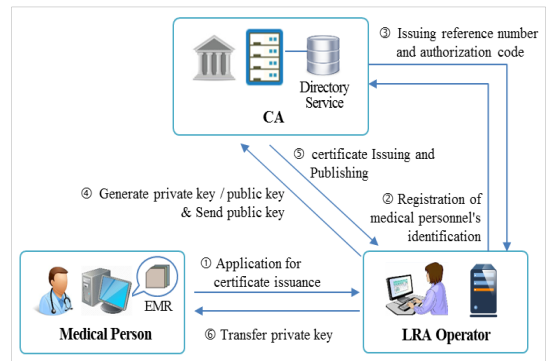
Directory Service

CA

③ Issuing reference number and authorization code

⑤ certificate Issuing and Publishing

④ Generate private key / public key & Send public key

② Registration of medical personnel's identification

① Application for certificate issuance

EMR

Medical Person

⑥ Transfer private key

LRA Operator